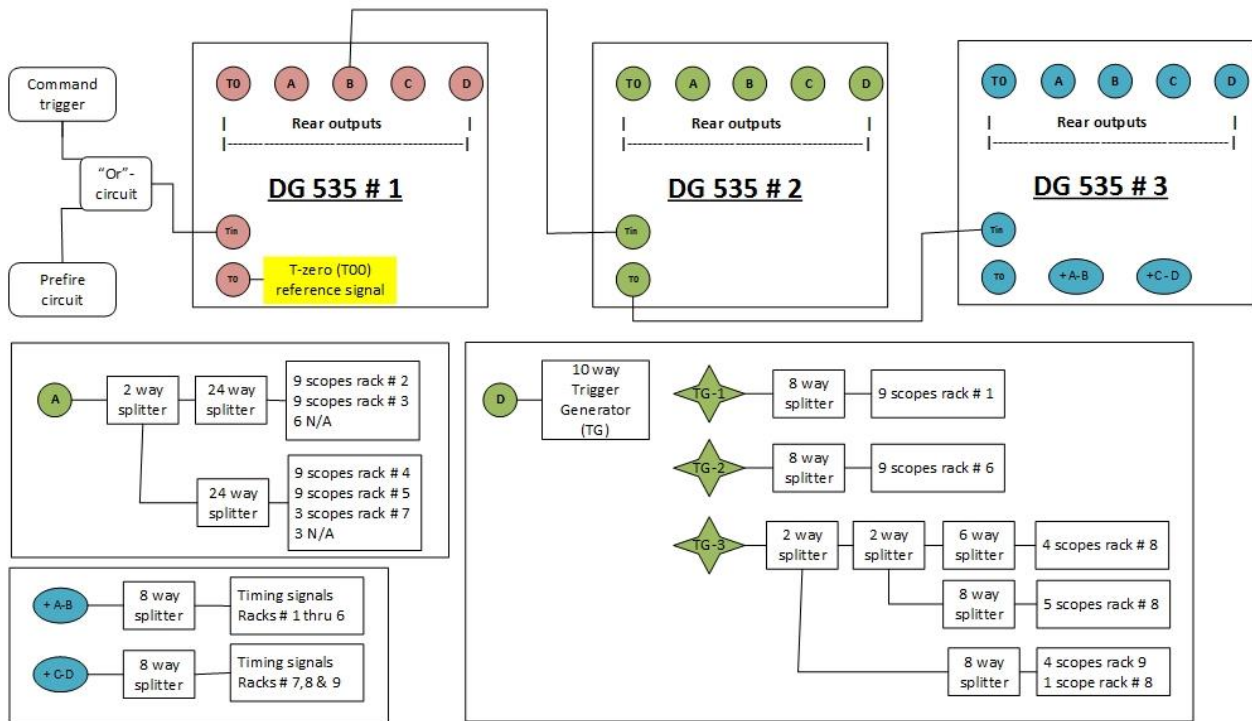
Command trigger

"Or"-circuit

Prefire circuit

T0 A B C D

Rear outputs

DG 535 # 1

Tin

T0

T-zero (T00) reference signal

T0 A B C D

Rear outputs

DG 535 # 2

Tin

T0

T0 A B C D

Rear outputs

DG 535 # 3

Tin

T0

+ A-B

+C-D

A

2 way splitter

24 way splitter

9 scopes rack # 2
9 scopes rack # 3
6 N/A

24 way splitter

9 scopes rack # 4
9 scopes rack # 5
3 scopes rack # 7
3 N/A

+ A-B

8 way splitter

Timing signals Racks # 1 thru 6

+ C-D

8 way splitter

Timing signals Racks # 7,8 & 9

D

10 way Trigger Generator (TG)

TG-1

8 way splitter

9 scopes rack # 1

TG-2

8 way splitter

9 scopes rack # 6

TG-3

2 way splitter

2 way splitter

6 way splitter

4 scopes rack # 8

8 way splitter

5 scopes rack # 8

8 way splitter

4 scopes rack 9
1 scope rack # 8